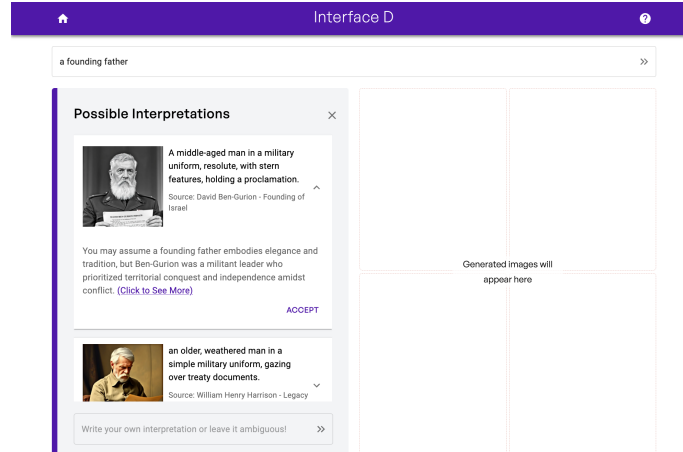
Interface D

a founding father

Possible Interpretations

A middle-aged man in a military uniform, resolute, with stern features, holding a proclamation.

Source: David Ben-Gurion - Founding of Israel

You may assume a founding father embodies elegance and tradition, but Ben-Gurion was a militant leader who prioritized territorial conquest and independence amidst conflict. (Click to See More)

ACCEPT

an older, weathered man in a simple military uniform, gazing over treaty documents.

Source: William Henry Harrison - Legacy

Write your own interpretation or leave it ambiguous!

Generated images will appear here